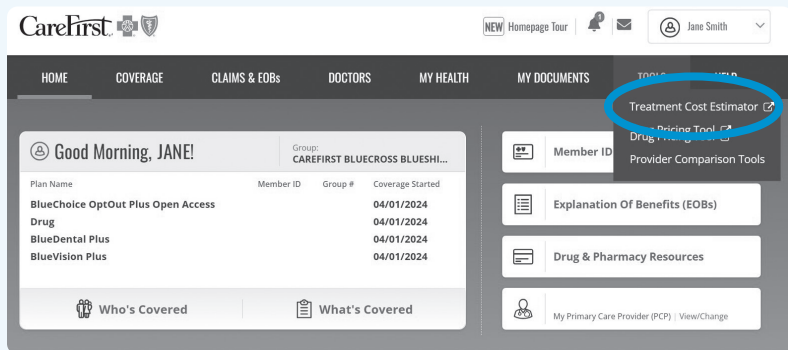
CareFirst

NEW Homepage Tour

Jane Smith

HOME COVERAGE CLAIMS & EOBs DOCTORS MY HEALTH MY DOCUMENTS TOOLS HELP

Treatment Cost Estimator

Drug Pricing Tool

Provider Comparison Tools

Good Morning, JANE!

Group: CAREFIRST BLUECROSS BLUESHI...

| Plan Name | Member ID | Group # | Coverage Started |
|---|---|---|---|
| BlueChoice OptOut Plus Open Access | | | 04/01/2024 |
| Drug | | | 04/01/2024 |
| BlueDental Plus | | | 04/01/2024 |
| BlueVision Plus | | | 04/01/2024 |

Who's Covered

What's Covered

Member ID

Explanation Of Benefits (EOBs)

Drug & Pharmacy Resources

My Primary Care Provider (PCP) | View/Change